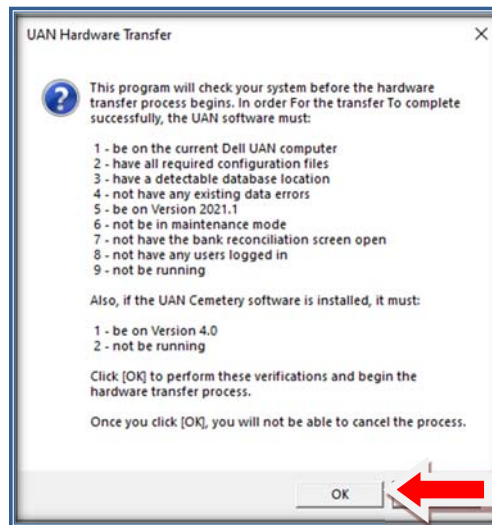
UAN Hardware Transfer

×

This program will check your system before the hardware transfer process begins. In order For the transfer To complete successfully, the UAN software must:

1 - be on the current Dell UAN computer
2 - have all required configuration files
3 - have a detectable database location
4 - not have any existing data errors
5 - be on Version 2021.1
6 - not be in maintenance mode
7 - not have the bank reconciliation screen open
8 - not have any users logged in
9 - not be running

Also, if the UAN Cemetery software is installed, it must:

1 - be on Version 4.0
2 - not be running

Click [OK] to perform these verifications and begin the hardware transfer process.

Once you click [OK], you will not be able to cancel the process.

OK